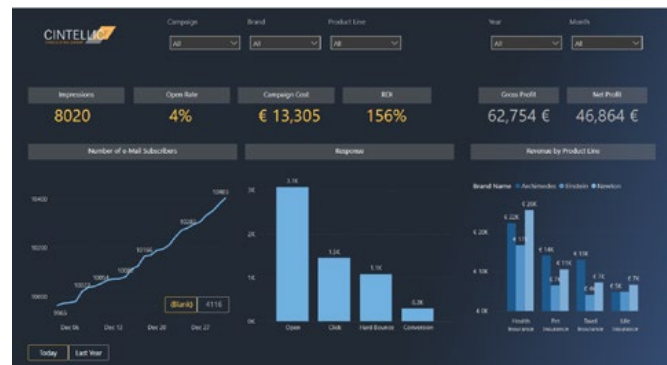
CINTELLIC

Campaign
All

Brand
All

Product Line
All

Year
All

Month
All

Impressions
8020

Open Rate
4%

Campaign Cost
€ 13,305

ROI
156%

Gross Profit
62,754 €

Net Profit
46,864 €

Number of e-Mail Subscribers

10400
10200
10000

9965
10038
10064
10096
10150
10292
10403

Dec 06
Dec 13
Dec 20
Dec 27

(Blank)
4116

Today
Last Year

Response

3K
2K
1K
0K

3.1K
1.5K
1.1K
0.3K

Open
Click
Hard Bounce
Conversion

Revenue by Product Line

Brand Name ● Archimedes ● Einstein ● Newton

€ 20K
€ 10K
€ 0K

€ 22K
€ 26K
€ 15K
€ 14K
€ 6K
€ 11K
€ 13K
€ 6K
€ 7K
€ 5K
€ 5K
€ 7K

Health Insurance
Pet Insurance
Travel Insurance
Life Insurance